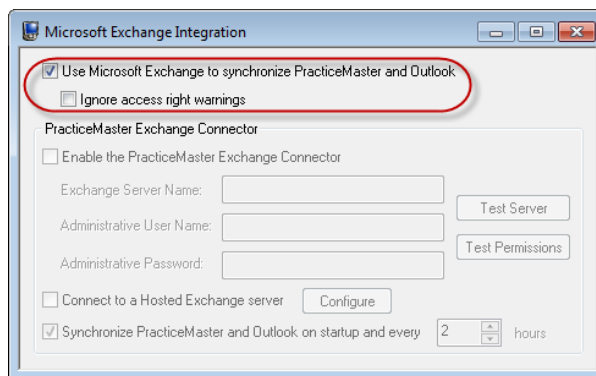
Microsoft Exchange Integration

Use Microsoft Exchange to synchronize PracticeMaster and Outlook

Ignore access right warnings

PracticeMaster Exchange Connector

Enable the PracticeMaster Exchange Connector

Exchange Server Name:

Administrative User Name:

Administrative Password:

Test Server

Test Permissions

Connect to a Hosted Exchange server

Configure

Synchronize PracticeMaster and Outlook on startup and every 2 hours